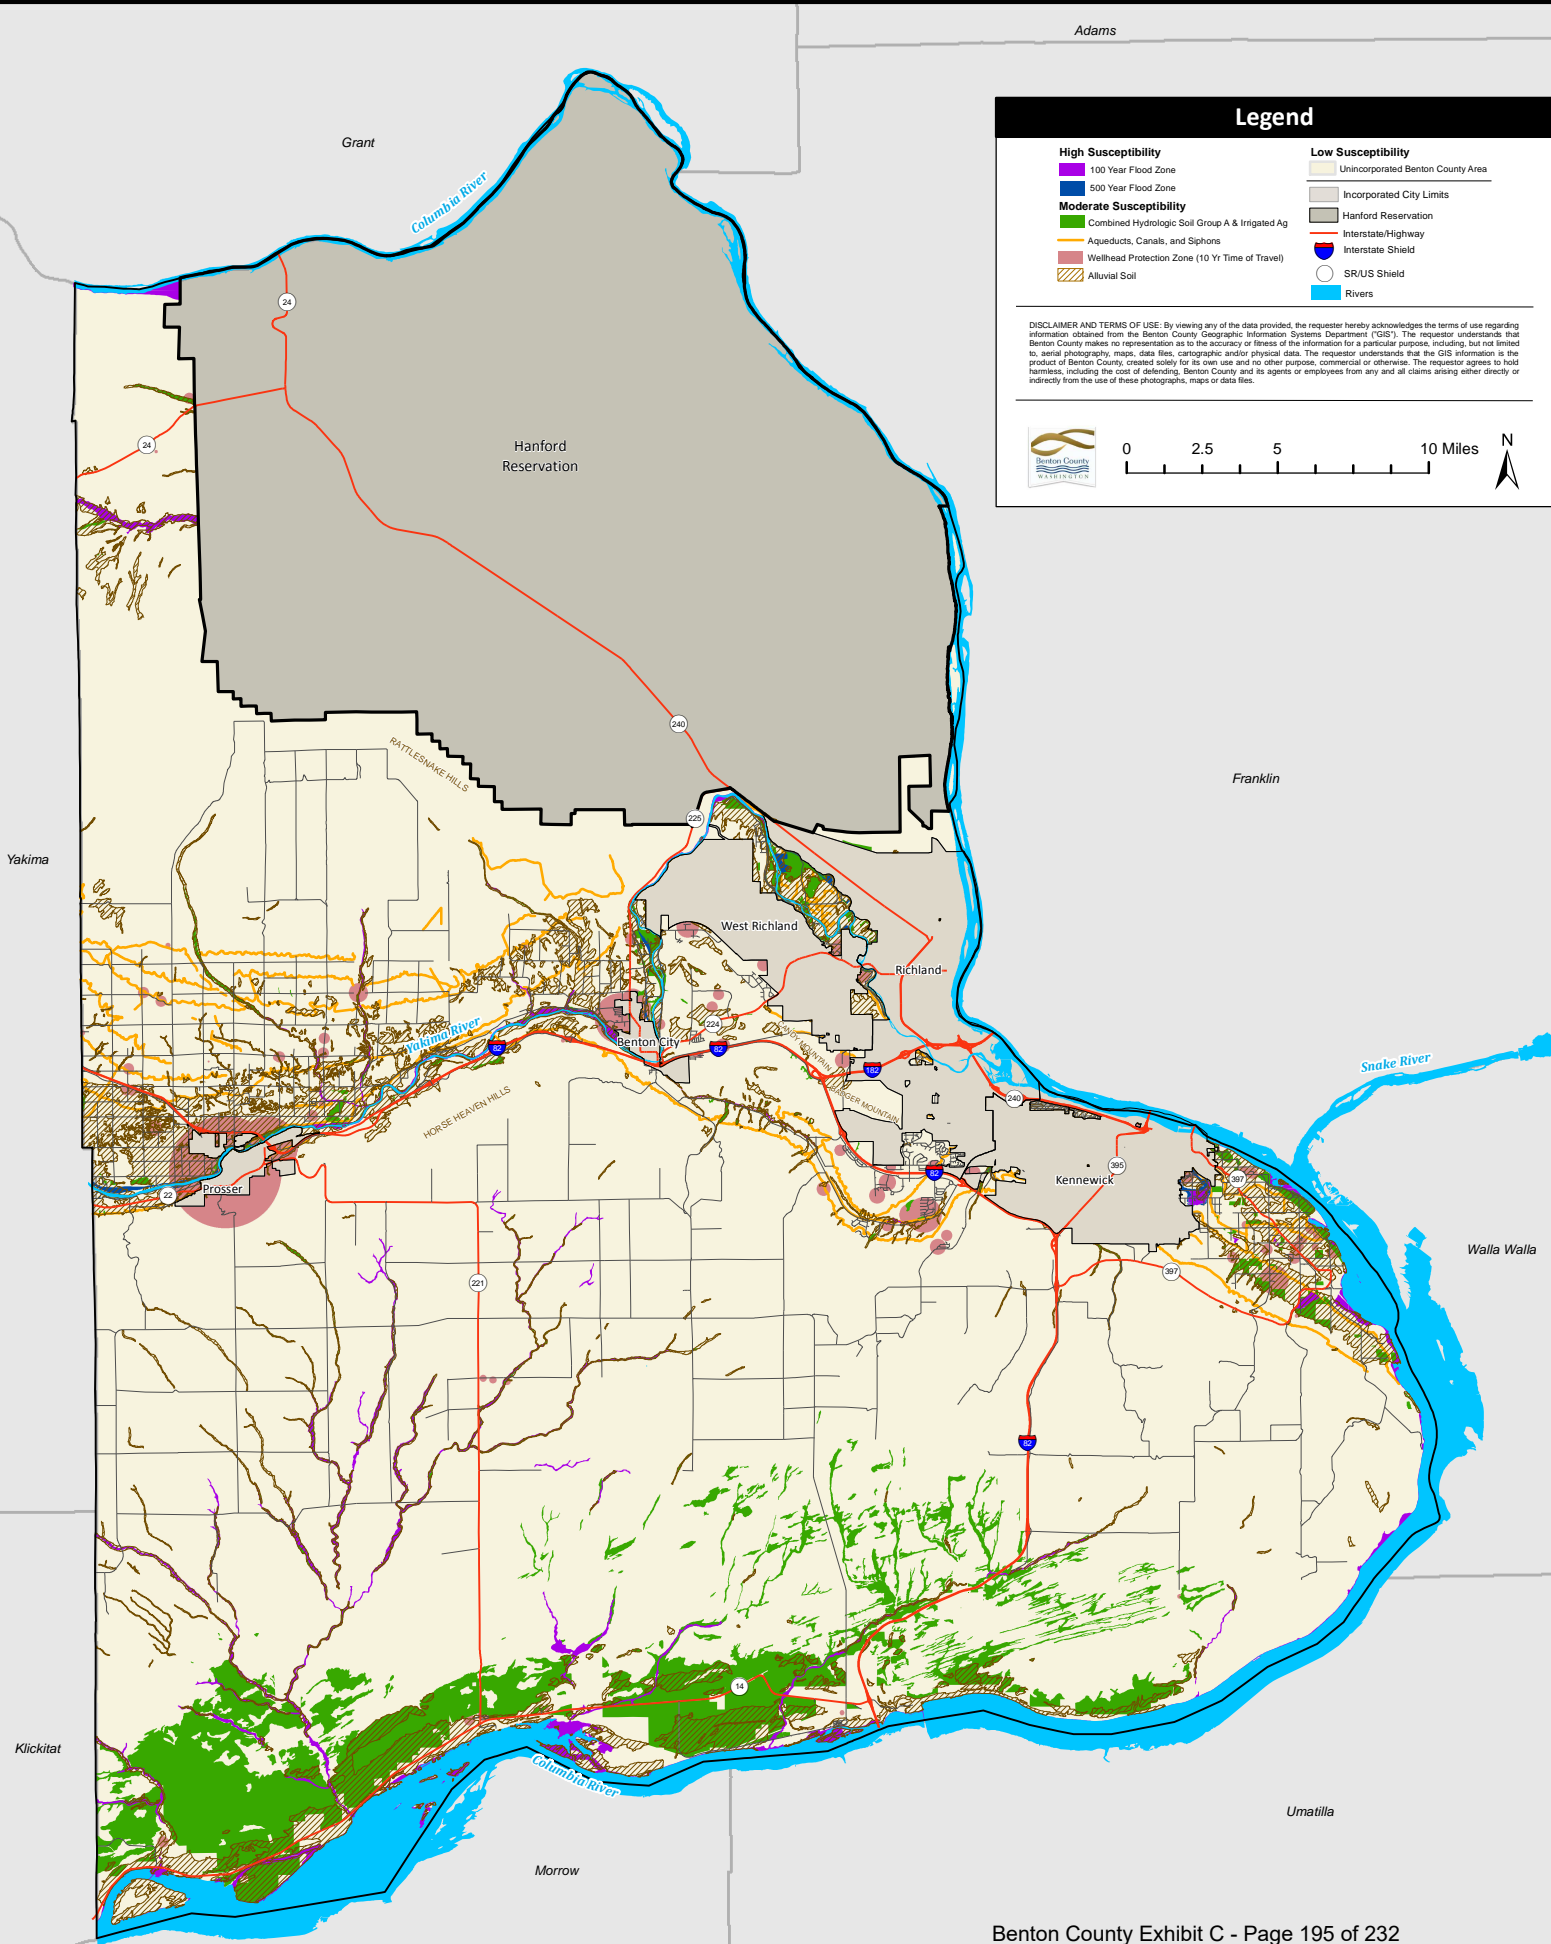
Adams

Grant

Columbia River

Legend

High Susceptibility
100 Year Flood Zone
500 Year Flood Zone
Moderate Susceptibility
Combined Hydrologic Soil Group A & Irrigated Ag
Aqueducts, Canals, and Siphons
Wellhead Protection Zone (10 Yr Time of Travel)
Alluvial Soil

Low Susceptibility
Unincorporated Benton County Area
Incorporated City Limits
Hanford Reservation
Interstate/Highway
Interstate Shield
SR/US Shield
Rivers

DISCLAIMER AND TERMS OF USE: By viewing any of the data provided, the requester hereby acknowledges the terms of use regarding information obtained from the Benton County Geographic Information Systems Department ("GIS"). The requestor understands that Benton County makes no representation as to the accuracy or fitness of the information for a particular purpose, including, but not limited to, aerial photography, maps, data files, cartographic and/or physical data. The requestor understands that the GIS information is the product of Benton County, created solely for its own use and no other purpose, commercial or otherwise. The requestor agrees to hold harmless, including the cost of defending, Benton County and its agents or employees from any and all claims arising either directly or indirectly from the use of these photographs, maps or data files.

Benton County WASHINGTON

0 2.5 5 10 Miles

N

24

24

Hanford Reservation

240

RATTLESNAKE HILLS

Yakima

Franklin

225

West Richland

Richland

Yakima River

82

224

Benton City

82

182

240

HORSE HEAVEN HILLS

BADGER MOUNTAIN

CANDY MOUNTAIN

Snake River

395

Kennewick

82

397

22

Prosser

397

Walla Walla

221

82

14

Klickitat

Columbia River

Umatilla

Morrow

Benton County Exhibit C - Page 195 of 232